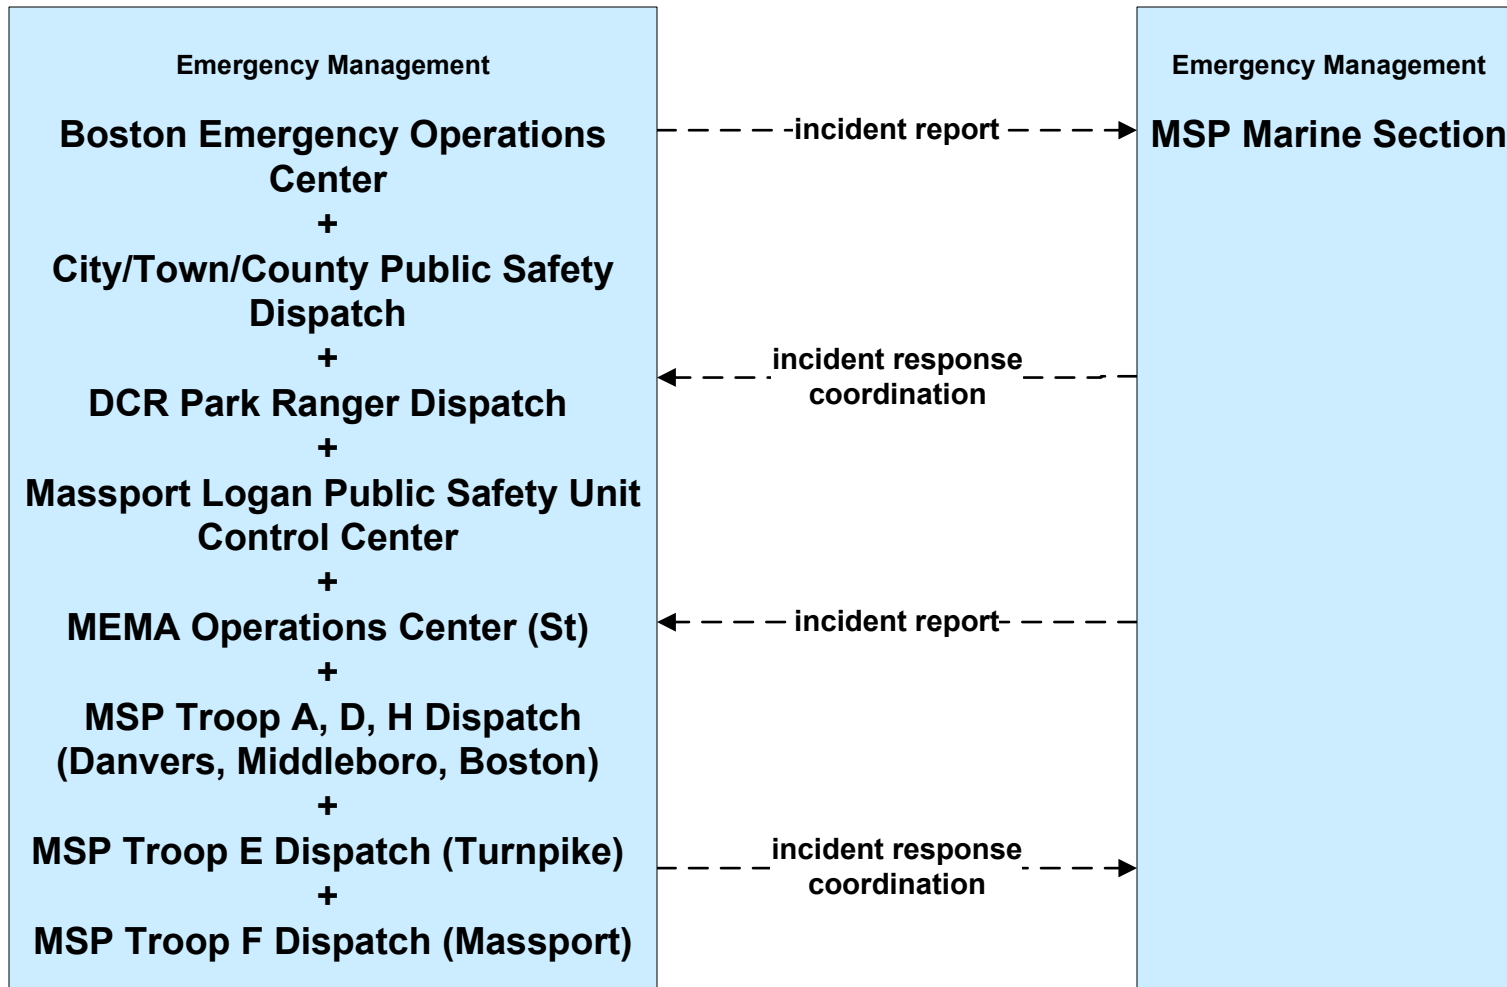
Emergency Management

Boston Emergency Operations Center
+
City/Town/County Public Safety Dispatch
+
DCR Park Ranger Dispatch
+
Massport Logan Public Safety Unit Control Center
+
MEMA Operations Center (St)
+
MSP Troop A, D, H Dispatch (Danvers, Middleboro, Boston)
+
MSP Troop E Dispatch (Turnpike)
+
MSP Troop F Dispatch (Massport)

incident report

incident response coordination

incident report

incident response coordination

Emergency Management

MSP Marine Section